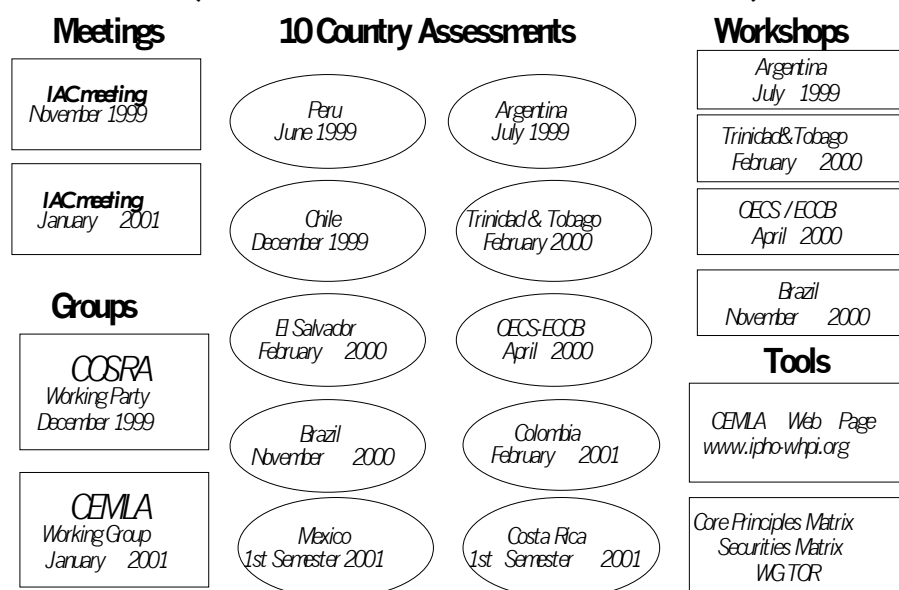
Meetings

IAC meeting
November 1999

IAC meeting
January 2001

Groups

COSRA
Working Party
December 1999

CEMLA
Working Group
January 2001

10 Country Assessments

Peru
June 1999

Argentina
July 1999

Chile
December 1999

Trinidad & Tobago
February 2000

El Salvador
February 2000

OECS-ECCB
April 2000

Brazil
November 2000

Colombia
February 2001

Mexico
1st Semester 2001

Costa Rica
1st Semester 2001

Workshops

Argentina
July 1999

Trinidad&Tobago
February 2000

OECS / ECCB
April 2000

Brazil
November 2000

Tools

CEMLA Web Page
www.ipho-whpi.org

Core Principles Matrix
Securities Matrix
WG TOR